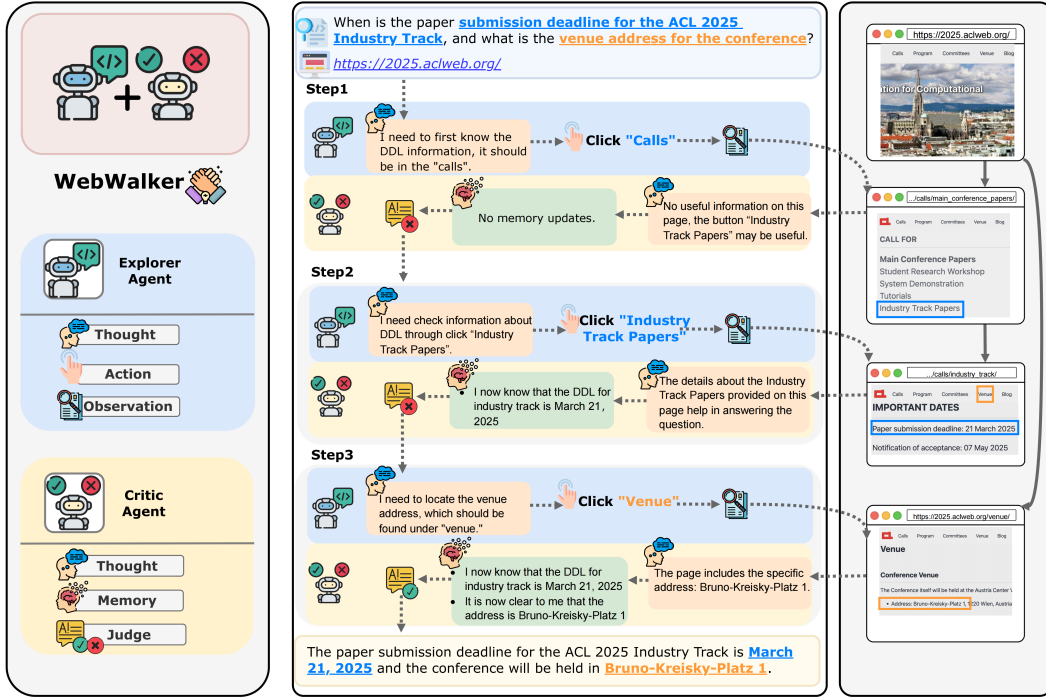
WebWalker

Explorer Agent

Thought

Action

Observation

Critic Agent

Thought

Memory

Judge

When is the paper submission deadline for the ACL 2025 Industry Track, and what is the venue address for the conference?

https://2025.aclweb.org/

Step1

I need to first know the DDL information, it should be in the "calls".

Click "Calls"

No useful information on this page, the button "Industry Track Papers" may be useful.

No memory updates.

Step2

I need check information about DDL through click "Industry Track Papers".

Click "Industry Track Papers"

The details about the Industry Track Papers provided on this page help in answering the question.

• I now know that the DDL for industry track is March 21, 2025

Step3

I need to locate the venue address, which should be found under "venue."

Click "Venue"

The page includes the specific address: Bruno-Kreisky-Platz 1.

• I now know that the DDL for industry track is March 21, 2025
• It is now clear to me that the address is Bruno-Kreisky-Platz 1

The paper submission deadline for the ACL 2025 Industry Track is March 21, 2025 and the conference will be held in Bruno-Kreisky-Platz 1.

https://2025.aclweb.org/

ation for Computational

.../calls/main_conference_papers/

Calls Program Committees Venue Blog

CALL FOR

Main Conference Papers
Student Research Workshop
System Demonstration
Tutorials
Industry Track Papers

.../calls/industry_track/

Calls Program Committees Venue Blog

IMPORTANT DATES

Paper submission deadline: 21 March 2025

Notification of acceptance: 07 May 2025

https://2025.aclweb.org/venue/

Calls Program Committees Venue Blog

Venue

Conference Venue

The Conference itself will be held at the Austria Center V

• Address: Bruno-Kreisky-Platz 1, 1220 Wien, Austria